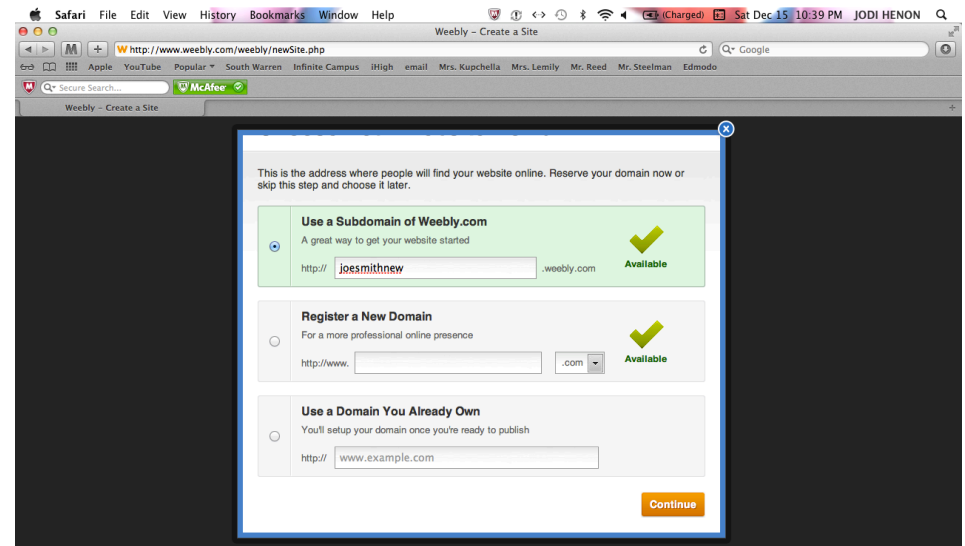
Safari File Edit View History Bookmarks Window Help (Charged) Sat Dec 15 10:39 PM JODI HENON

Weebly – Create a Site

http://www.weebly.com/weebly/newSite.php

Google

Apple YouTube Popular South Warren Infinite Campus iHigh email Mrs. Kupchella Mrs. Lemily Mr. Reed Mr. Steelman Edmodo

Secure Search... McAfee

Weebly – Create a Site

This is the address where people will find your website online. Reserve your domain now or skip this step and choose it later.

Use a Subdomain of Weebly.com
A great way to get your website started
http:// joesmithnew .weebly.com
Available

Register a New Domain
For a more professional online presence
http://www. .com
Available

Use a Domain You Already Own
You'll setup your domain once you're ready to publish
http:// www.example.com

Continue